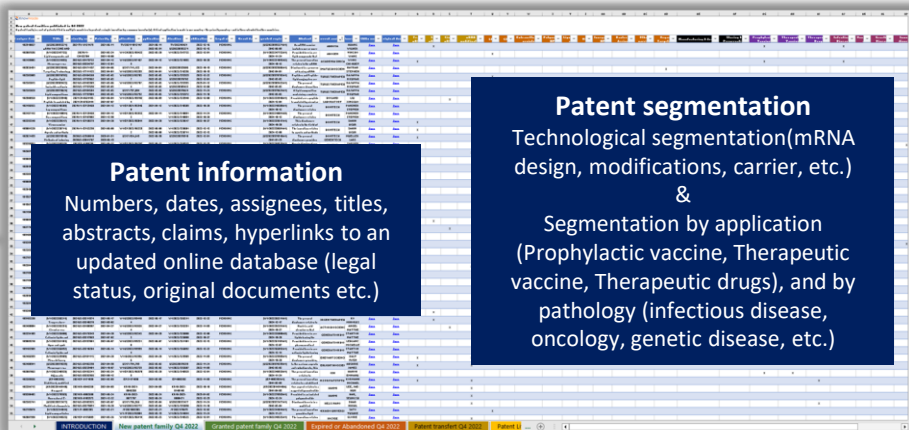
Patent information
Numbers, dates, assignees, titles, abstracts, claims, hyperlinks to an updated online database (legal status, original documents etc.)

Patent segmentation
Technological segmentation(mRNA design, modifications, carrier, etc.)
&
Segmentation by application (Prophylactic vaccine, Therapeutic vaccine, Therapeutic drugs), and by pathology (infectious disease, oncology, genetic disease, etc.)

INTRODUCTION | New patent family Q4 2022 | Granted patent family Q4 2022 | Expired or Abandoned Q4 2022 | Patent transfert Q4 2022 | Patent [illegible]